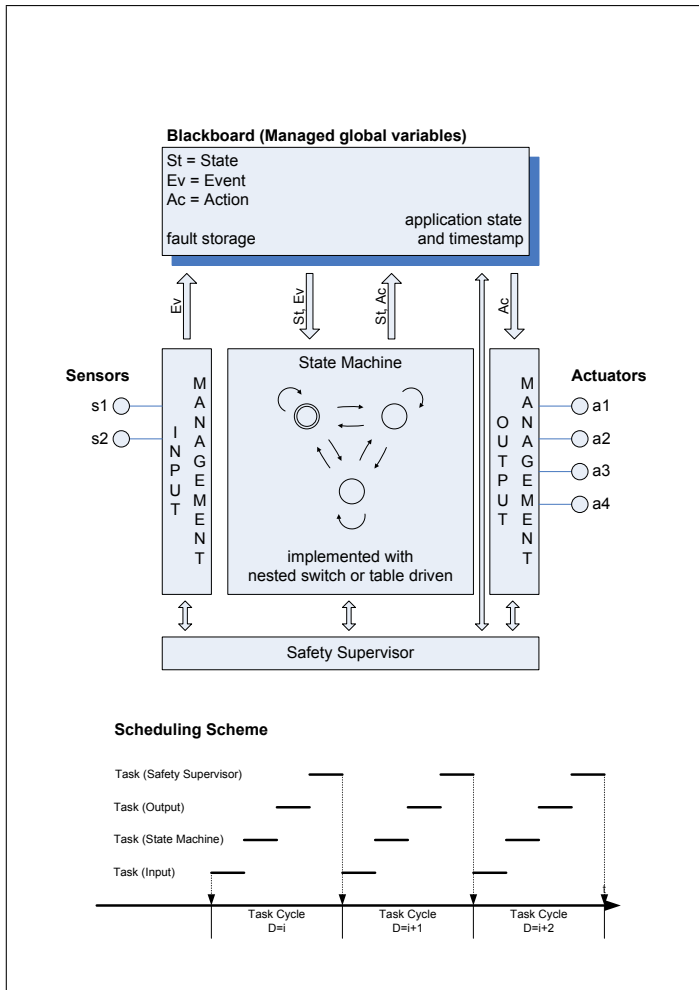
**Blackboard (Managed global variables)**

St = State
Ev = Event
Ac = Action

fault storage

application state
and timestamp

Ev

St, Ev

St, Ac

Ac

Sensors

s1

s2

INPUT MANAGEMENT

State Machine

implemented with
nested switch or table driven

OUTPUT MANAGEMENT

Actuators

a1

a2

a3

a4

Safety Supervisor

**Scheduling Scheme**

Task (Safety Supervisor)

Task (Output)

Task (State Machine)

Task (Input)

t

Task Cycle
D=i

Task Cycle
D=i+1

Task Cycle
D=i+2